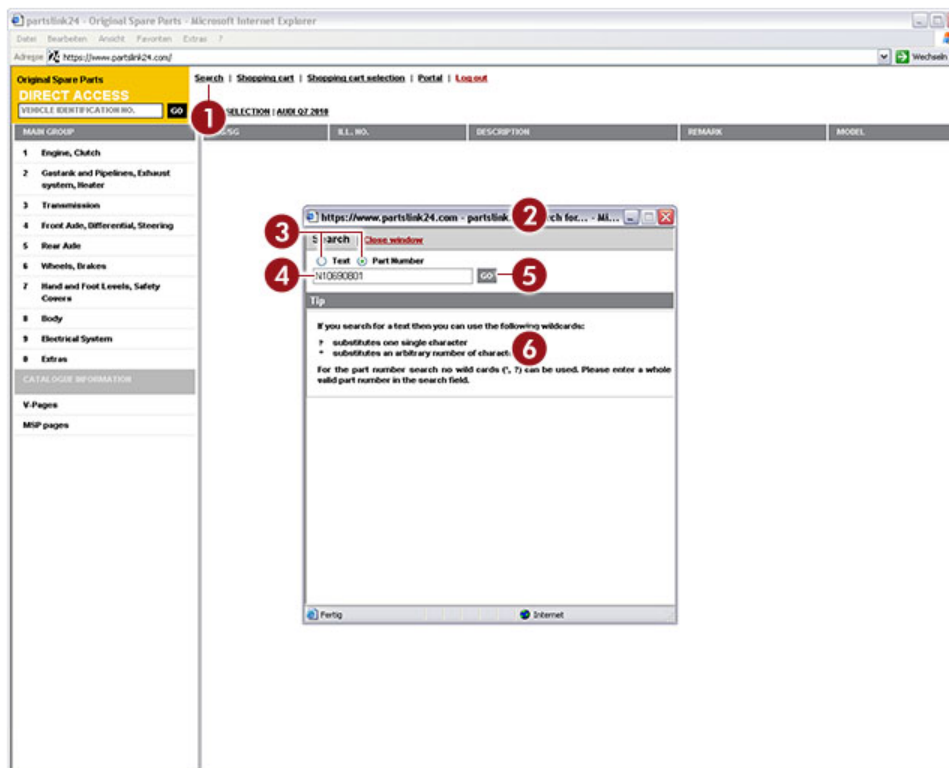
partslink24 - Original Spare Parts - Microsoft Internet Explorer

Datei Bearbeiten Ansicht Favoriten Extras ?

Adresse https://www.partslink24.com/

Wechseln

Original Spare Parts
DIRECT ACCESS
VEHICLE IDENTIFICATION NO.
GO

Search | Shopping cart | Shopping cart selection | Portal | Log out

1

SELECTION | AUDI Q7 2010

MAIN GROUP

| /SG | ILL. NO. | DESCRIPTION | REMARK | MODEL |
|---|---|---|---|---|

1 Engine, Clutch
2 Gastank and Pipelines, Exhaust system, Heater
3 Transmission
4 Front Axle, Differential, Steering
5 Rear Axle
6 Wheels, Brakes
7 Hand and Foot Levels, Safety Covers
8 Body
9 Electrical System
0 Extras

CATALOGUE INFORMATION

V-Pages
MSP pages

https://www.partslink24.com - partslink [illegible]rch for... - Mi...

2

3

Search Close window

Text Part Number

4

N10690801

GO

5

Tip

If you search for a text then you can use the following wildcards:

? substitutes one single character
* substitutes an arbitrary number of charact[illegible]

6

For the part number search no wild cards (*, ?) can be used. Please enter a whole valid part number in the search field.

Fertig

Internet